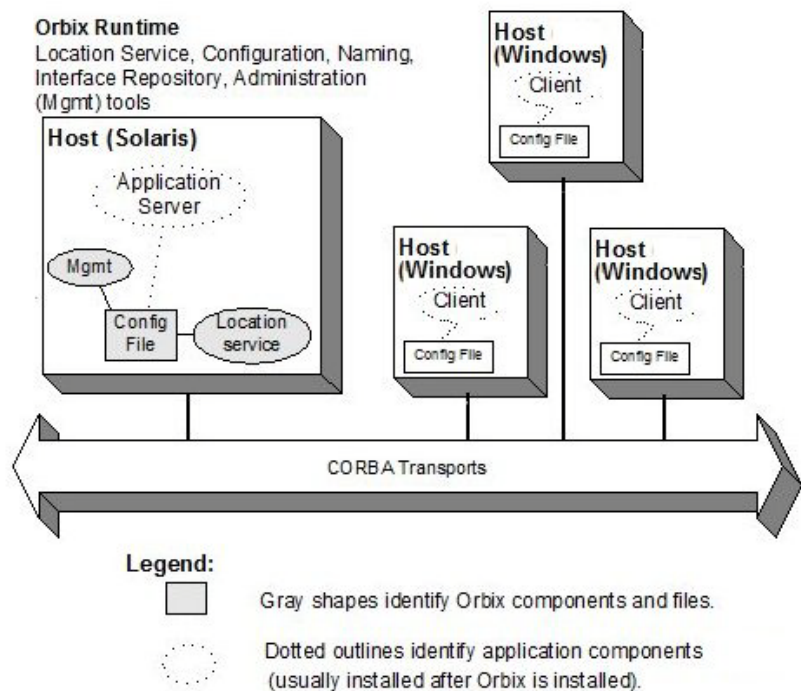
Orbix Runtime
Location Service, Configuration, Naming, Interface Repository, Administration (Mgmt) tools

Host (Solaris)
Application Server
Mgmt
Config File
Location service

Host (Windows)
Client
Config File

Host (Windows)
Client
Config File

Host (Windows)
Client
Config File

CORBA Transports

Legend:
Gray shapes identify Orbix components and files.
Dotted outlines identify application components (usually installed after Orbix is installed).